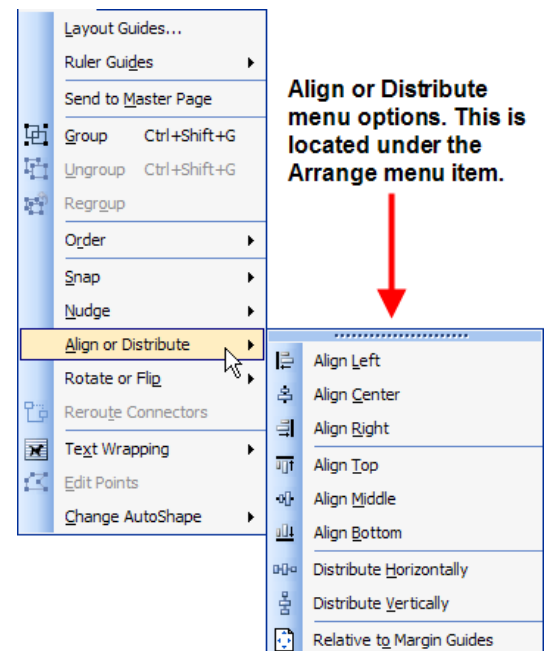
Layout Guides...
Ruler Guides
Send to Master Page
Group Ctrl+Shift+G
Ungroup Ctrl+Shift+G
Regroup
Order
Snap
Nudge
Align or Distribute
Rotate or Flip
Reroute Connectors
Text Wrapping
Edit Points
Change AutoShape

Align or Distribute menu options. This is located under the Arrange menu item.

Align Left
Align Center
Align Right
Align Top
Align Middle
Align Bottom
Distribute Horizontally
Distribute Vertically
Relative to Margin Guides